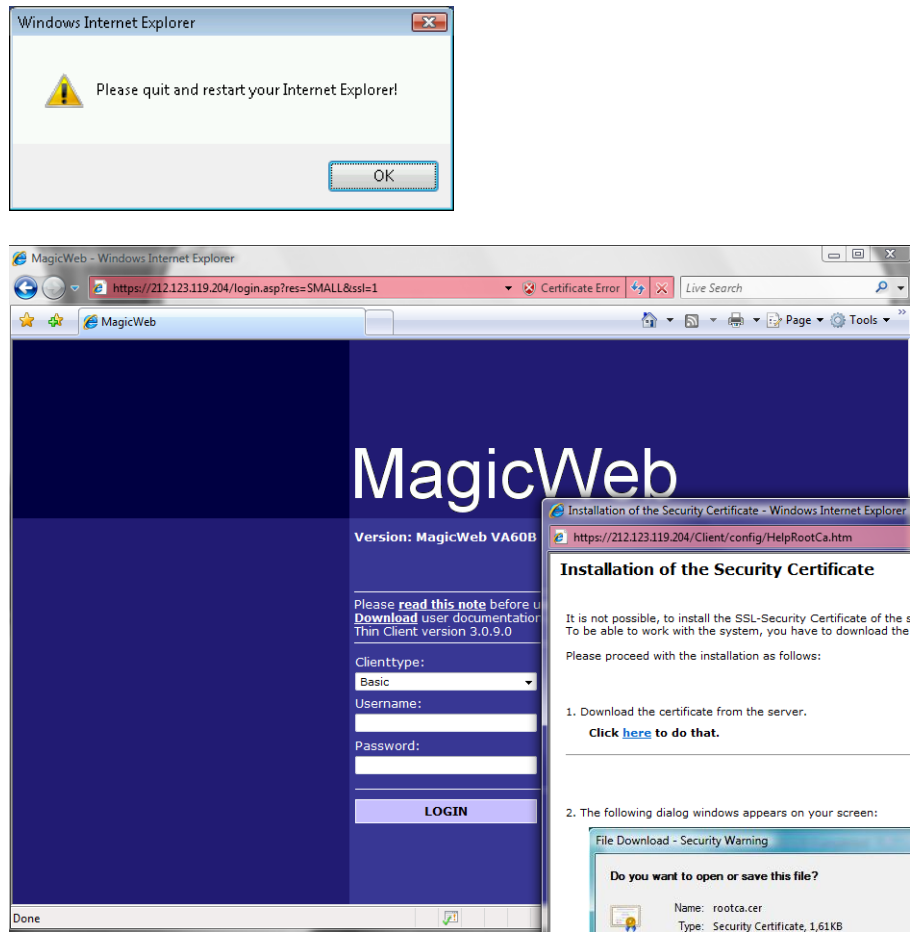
Windows Internet Explorer

Please quit and restart your Internet Explorer!

OK

MagicWeb - Windows Internet Explorer

https://212.123.119.204/login.asp?res=SMALL&ssl=1

Certificate Error

Live Search

MagicWeb

Page ▾ Tools ▾

MagicWeb

Version: MagicWeb VA60B

Please read this note before u
Download user documentation
Thin Client version 3.0.9.0

Clienttype:
Basic
Username:
Password:

LOGIN

Installation of the Security Certificate - Windows Internet Explorer

https://212.123.119.204/Client/config/HelpRootCa.htm

Installation of the Security Certificate

It is not possible, to install the SSL-Security Certificate of the s
To be able to work with the system, you have to download the

Please proceed with the installation as follows:

1. Download the certificate from the server.

Click here to do that.

2. The following dialog windows appears on your screen:

File Download - Security Warning

Do you want to open or save this file?

Name: rootca.cer
Type: Security Certificate, 1,61KB

Done